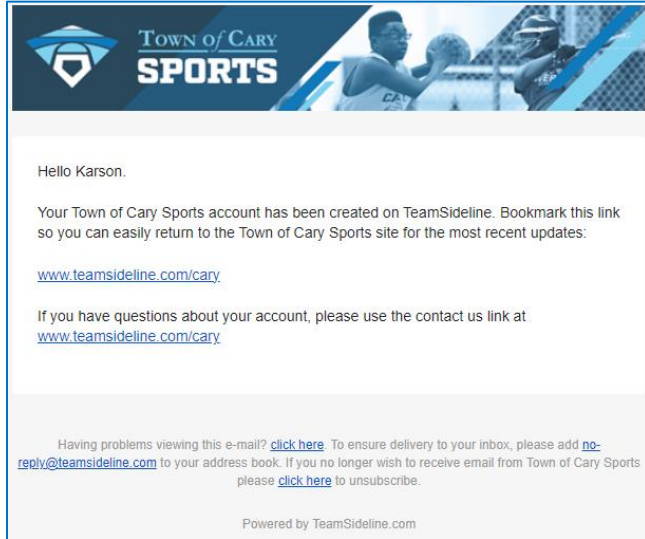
TOWN of CARY
SPORTS

Hello Karson.

Your Town of Cary Sports account has been created on TeamSideline. Bookmark this link so you can easily return to the Town of Cary Sports site for the most recent updates:

www.teamsideline.com/cary

If you have questions about your account, please use the contact us link at www.teamsideline.com/cary

Having problems viewing this e-mail? click here. To ensure delivery to your inbox, please add no-reply@teamsideline.com to your address book. If you no longer wish to receive email from Town of Cary Sports please click here to unsubscribe.

Powered by TeamSideline.com